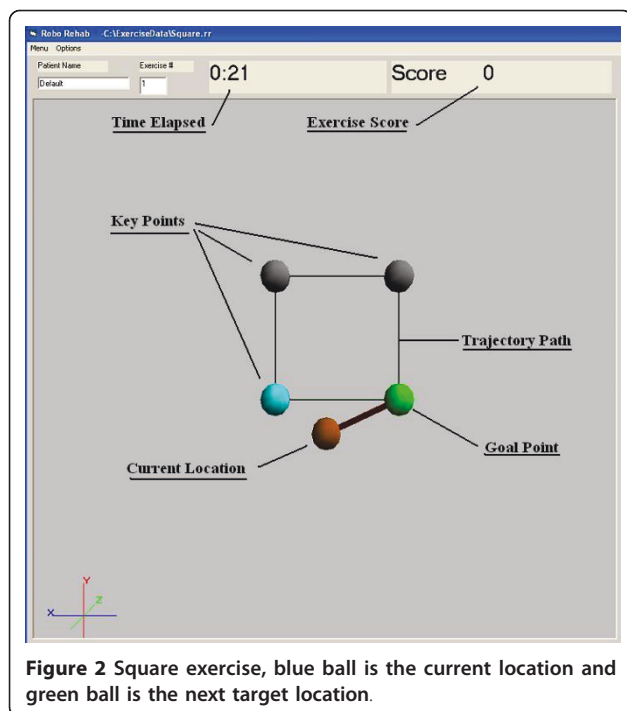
Robo Rehab - C:\ExerciseData\Square.rr

Menu Options

Patient Name

Default

Exercise #

1

0:21

Score 0

Time Elapsed

Exercise Score

Key Points

Trajectory Path

Goal Point

Current Location

Y

Z

X

**Figure 2** Square exercise, blue ball is the current location and green ball is the next target location.